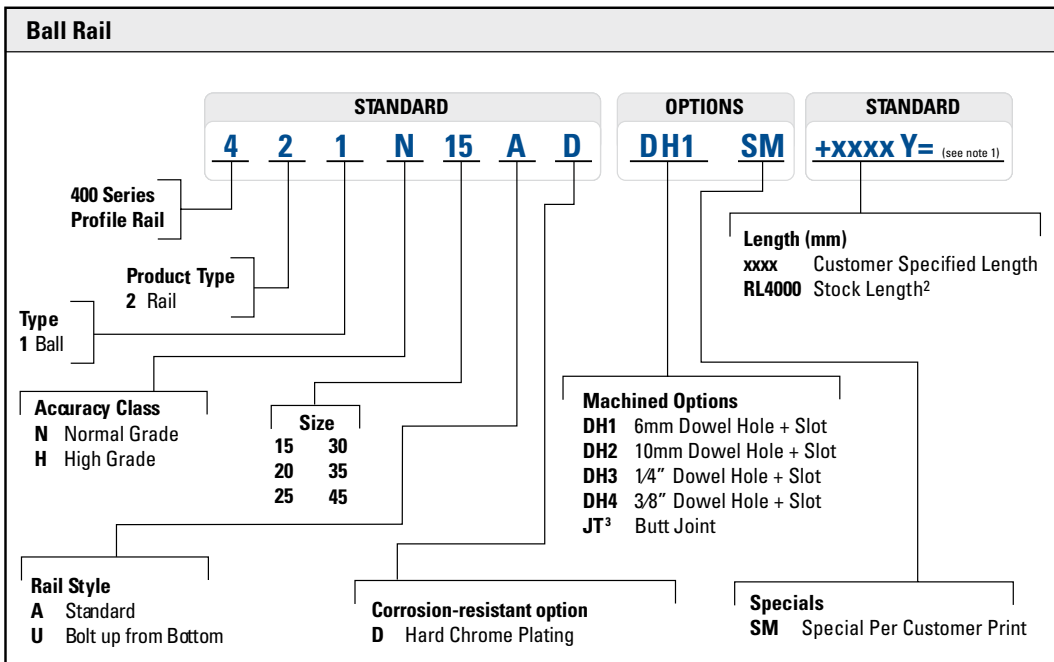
Ball Rail

STANDARD

4 2 1 N 15 A D

OPTIONS

DH1 SM

STANDARD

+xxxx Y= (see note 1)

400 Series Profile Rail

Product Type
2 Rail

Type
1 Ball

Accuracy Class
N Normal Grade
H High Grade

Size
| 15 | 30 |
|---|---|
| 20 | 35 |
| 25 | 45 |

Rail Style
A Standard
U Bolt up from Bottom

Corrosion-resistant option
D Hard Chrome Plating

Machined Options
DH1 6mm Dowel Hole + Slot
DH2 10mm Dowel Hole + Slot
DH3 1/4″ Dowel Hole + Slot
DH4 3/8″ Dowel Hole + Slot
JT$^3$ Butt Joint

Length (mm)
xxxx Customer Specified Length
RL4000 Stock Length$^2$

Specials
SM Special Per Customer Print